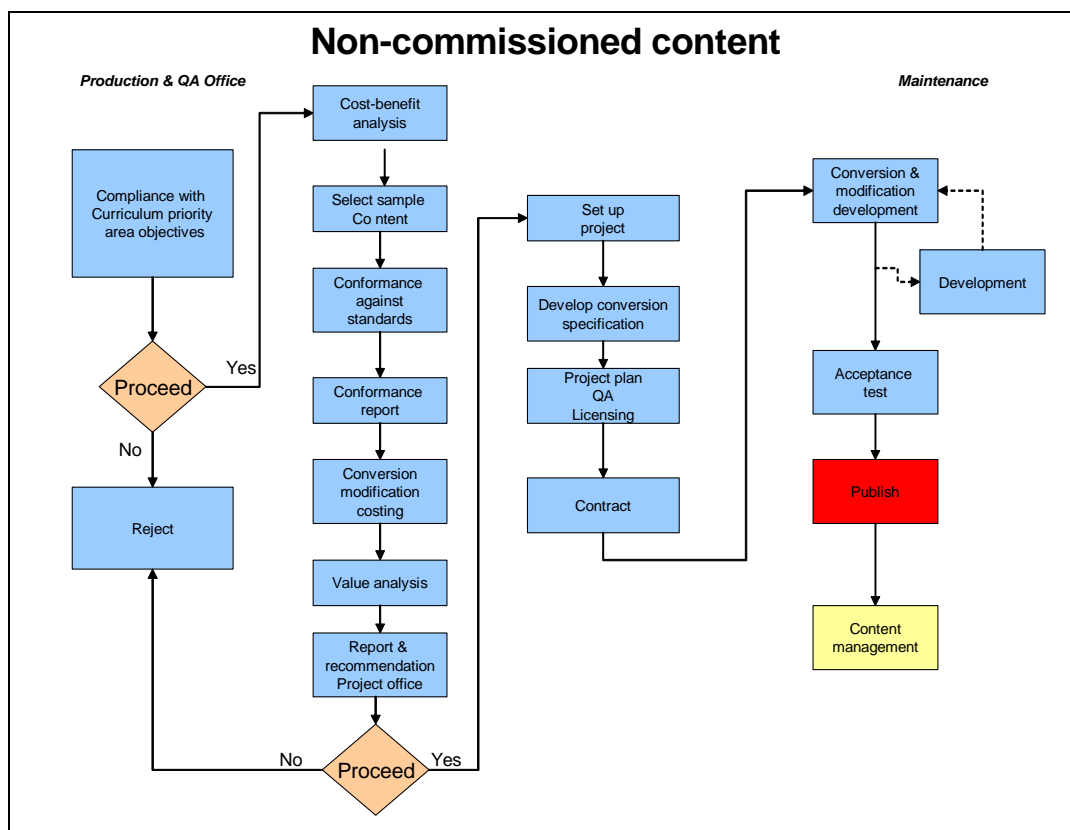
Non-commissioned content

Production & QA Office

Maintenance

Compliance with Curriculum priority area objectives

Proceed

Yes

No

Reject

Cost-benefit analysis

Select sample Co ntent

Conformance against standards

Conformance report

Conversion modification costing

Value analysis

Report & recommendation Project office

No

Proceed

Yes

Set up project

Develop conversion specification

Project plan QA Licensing

Contract

Conversion & modification development

Development

Acceptance test

Publish

Content management